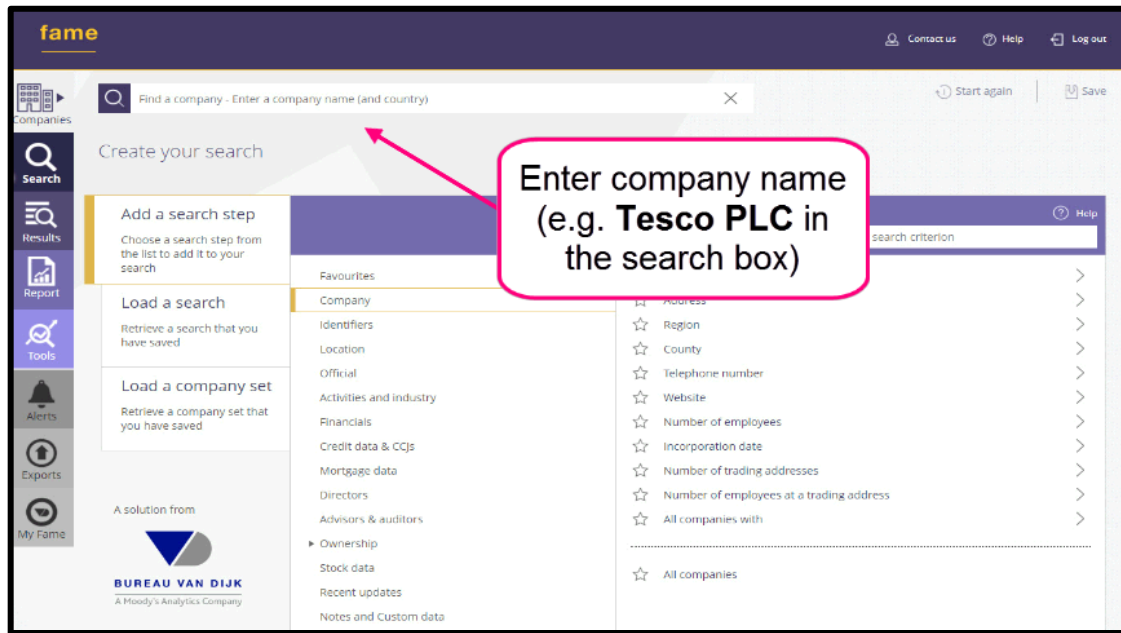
fame

Contact us Help Log out

Companies

Find a company - Enter a company name (and country)

Start again Save

Search

Create your search

Enter company name (e.g. **Tesco PLC** in the search box)

Results

Add a search step

Choose a search step from the list to add it to your search

Help

search criterion

Report

Favourites

Load a search

Company

Address

Tools

Retrieve a search that you have saved

Identifiers

Region

Location

County

Load a company set

Official

Telephone number

Alerts

Retrieve a company set that you have saved

Activities and industry

Website

Financials

Number of employees

Exports

Credit data & CCJs

Incorporation date

Mortgage data

Number of trading addresses

My Fame

A solution from

Directors

Number of employees at a trading address

Advisors & auditors

All companies with

Ownership

BUREAU VAN DIJK

A Moody's Analytics Company

Stock data

All companies

Recent updates

Notes and Custom data